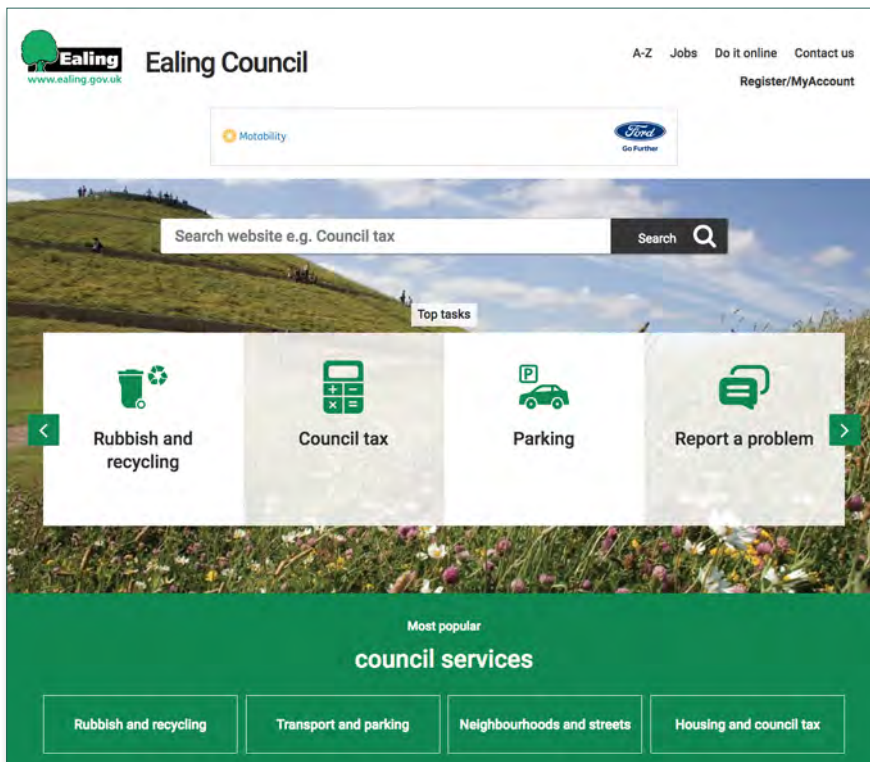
Ealing
www.ealing.gov.uk

Ealing Council

A-Z Jobs Do it online Contact us
Register/MyAccount

Motability

Ford
Go Further

Search website e.g. Council tax
Search

Top tasks

Rubbish and recycling

Council tax

Parking

Report a problem

Most popular
council services

Rubbish and recycling
Transport and parking
Neighbourhoods and streets
Housing and council tax